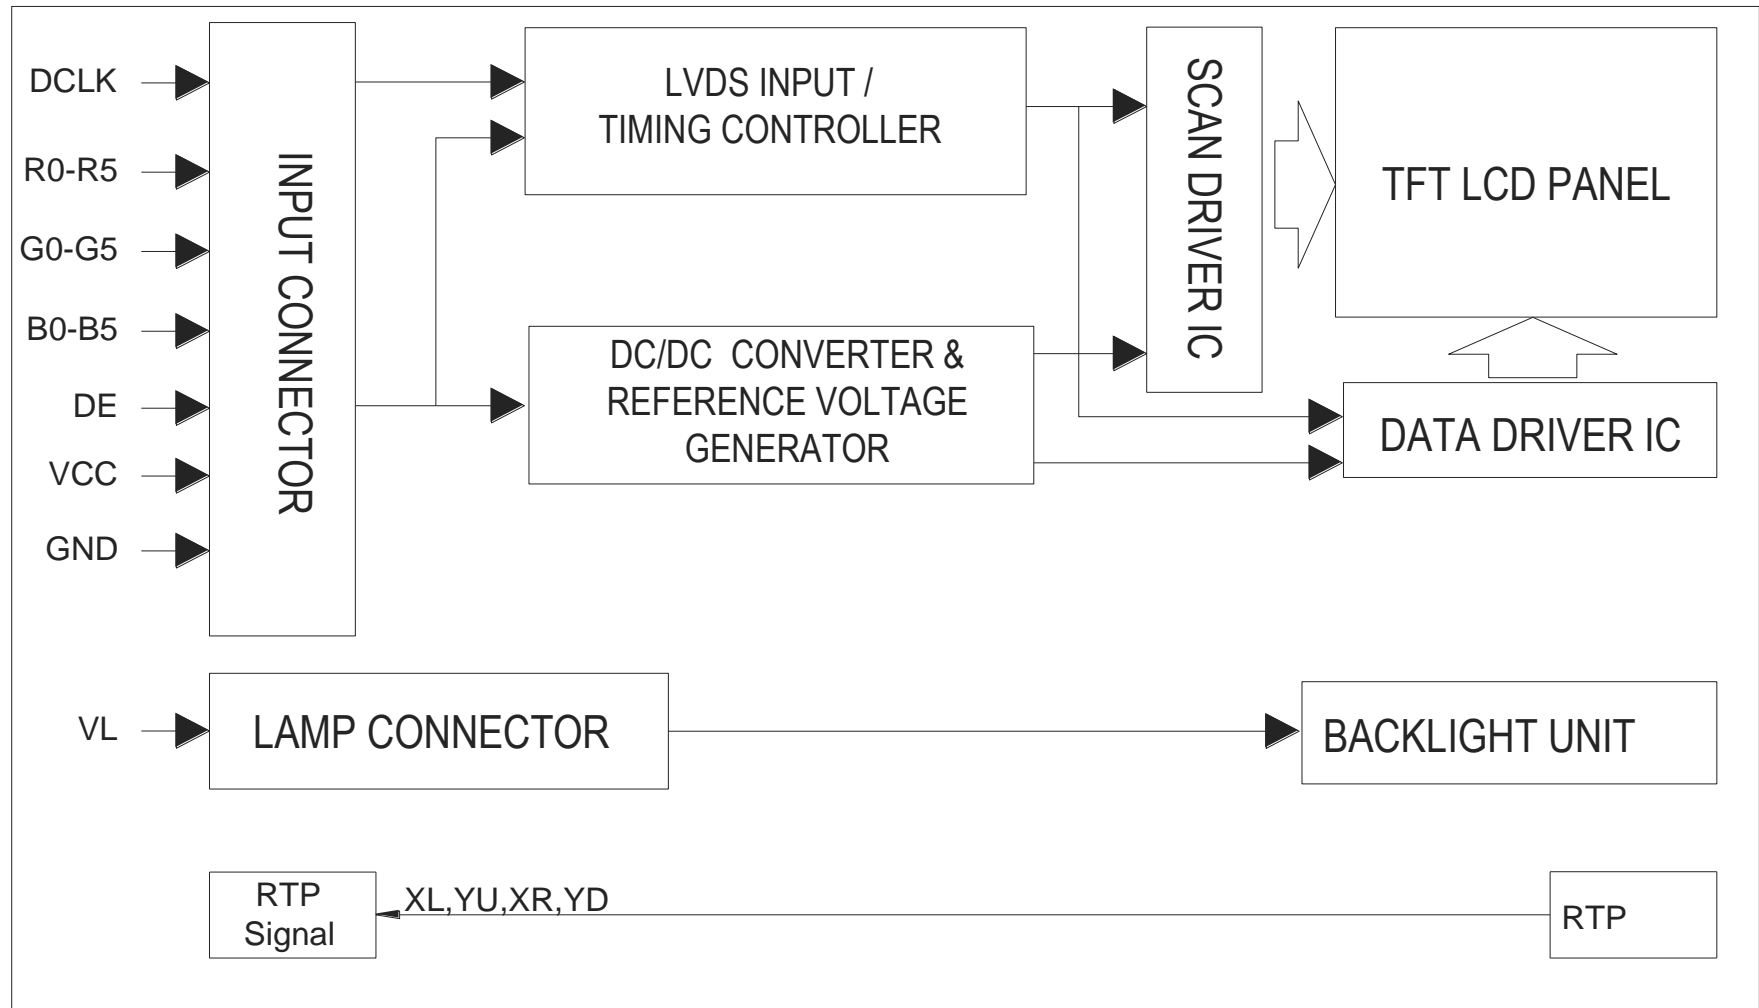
DCLK
R0-R5
G0-G5
B0-B5
DE
VCC
GND

INPUT CONNECTOR

LVDS INPUT / TIMING CONTROLLER

DC/DC CONVERTER & REFERENCE VOLTAGE GENERATOR

SCAN DRIVER IC

TFT LCD PANEL

DATA DRIVER IC

VL

LAMP CONNECTOR

BACKLIGHT UNIT

RTP Signal

XL,YU,XR,YD

RTP